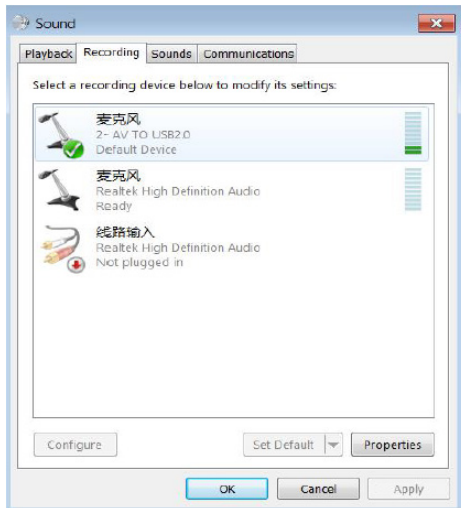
Sound

Playback | Recording | Sounds | Communications

Select a recording device below to modify its settings:

麦克风
2- AV TO USB2.0
Default Device

麦克风
Realtek High Definition Audio
Ready

线路输入
Realtek High Definition Audio
Not plugged in

Configure

Set Default

Properties

OK

Cancel

Apply